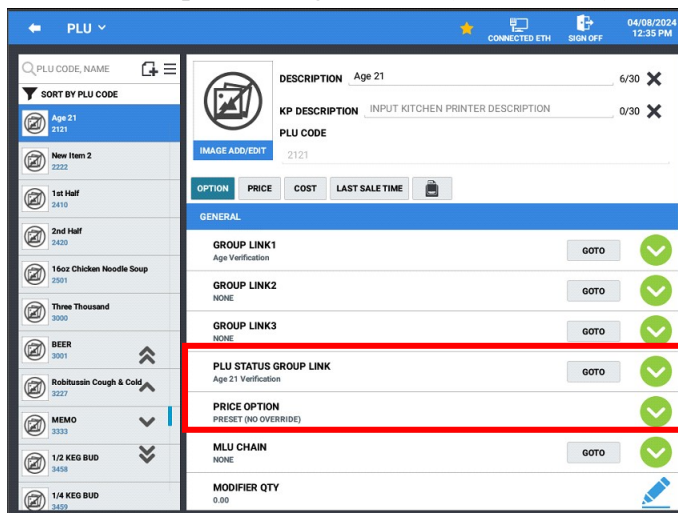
PLU
CONNECTED ETH
SIGN OFF
04/08/2024
12:35 PM

PLU CODE, NAME
SORT BY PLU CODE
Age 21
2121
New Item 2
2222
1st Half
2410
2nd Half
2420
16oz Chicken Noodle Soup
2501
Three Thousand
3000
BEER
3001
Robitussin Cough & Cold
3227
MEMO
3333
1/2 KEG BUD
3458
1/4 KEG BUD
3459

IMAGE ADD/EDIT
DESCRIPTION Age 21 6/30
KP DESCRIPTION INPUT KITCHEN PRINTER DESCRIPTION 0/30
PLU CODE
2121

OPTION
PRICE
COST
LAST SALE TIME

GENERAL
GROUP LINK1
Age Verification
GOTO
GROUP LINK2
NONE
GOTO
GROUP LINK3
NONE
GOTO
PLU STATUS GROUP LINK
Age 21 Verification
GOTO
PRICE OPTION
PRESET (NO OVERRIDE)
MLU CHAIN
NONE
GOTO
MODIFIER QTY
0.00